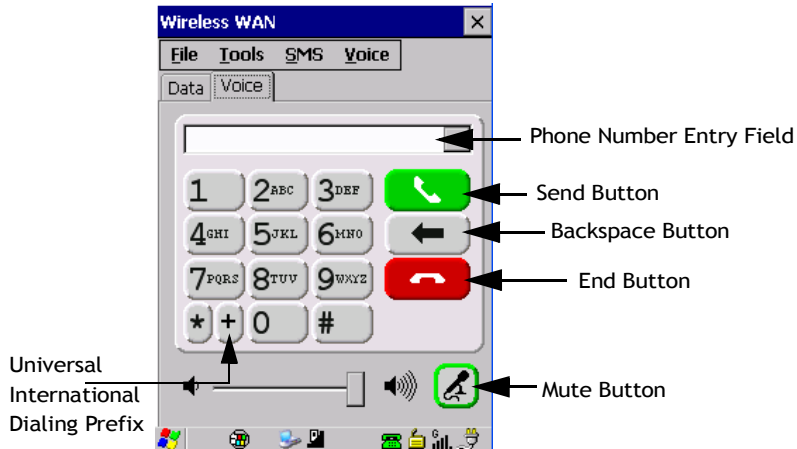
Wireless WAN

×

File Tools SMS Voice

Data Voice

Phone Number Entry Field

1 2ABC 3DEF

Send Button

4GHI 5JKL 6MNO

Backspace Button

7PQRS 8TUV 9WXYZ

End Button

* + 0 #

Universal International Dialing Prefix

Mute Button